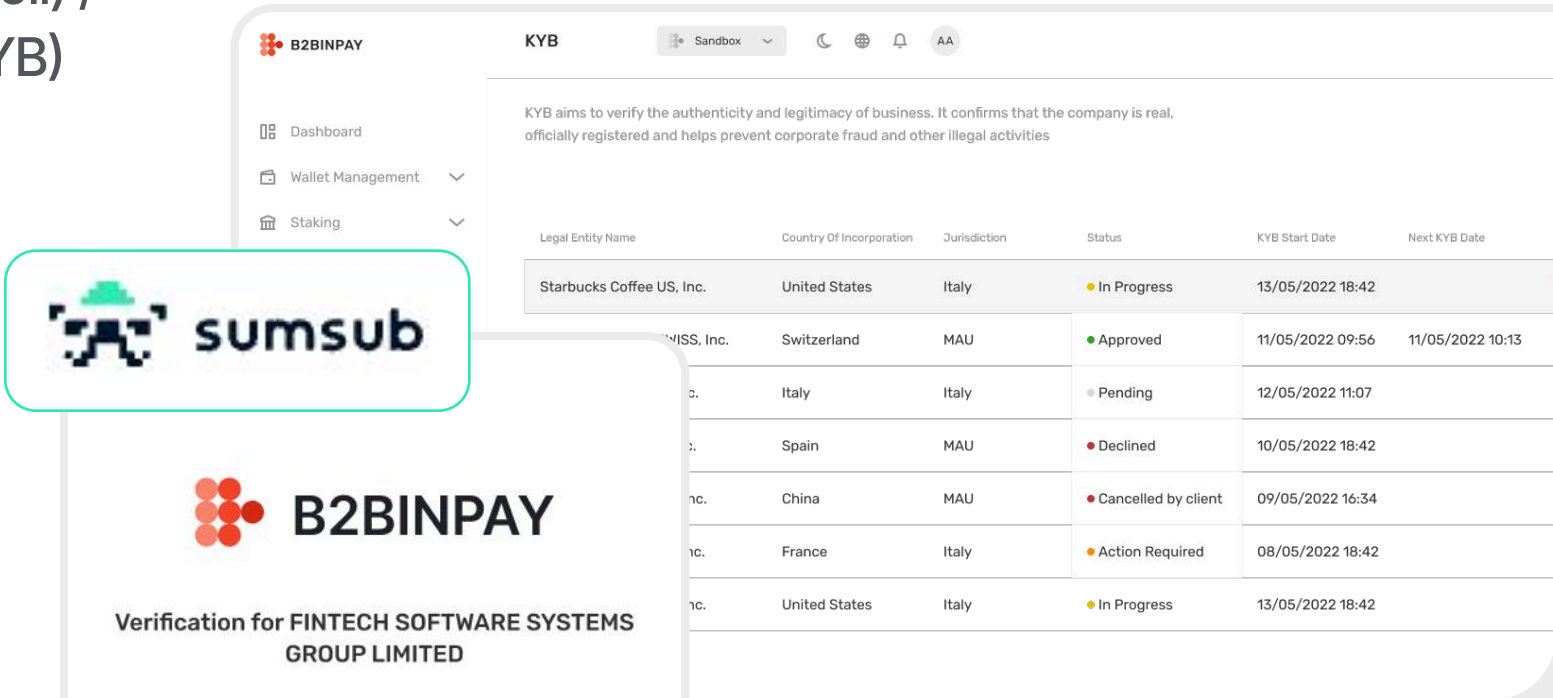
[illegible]
YB)

B2BINPAY

Dashboard
Wallet Management
Staking

KYB
Sandbox
AA

KYB aims to verify the authenticity and legitimacy of business. It confirms that the company is real, officially registered and helps prevent corporate fraud and other illegal activities

| Legal Entity Name | Country Of Incorporation | Jurisdiction | Status | KYB Start Date | Next KYB Date |
|---|---|---|---|---|---|
| Starbucks Coffee US, Inc. | United States | Italy | In Progress | 13/05/2022 18:42 | |
| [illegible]WISS, Inc. | Switzerland | MAU | Approved | 11/05/2022 09:56 | 11/05/2022 10:13 |
| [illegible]c. | Italy | Italy | Pending | 12/05/2022 11:07 | |
| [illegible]c. | Spain | MAU | Declined | 10/05/2022 18:42 | |
| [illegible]nc. | China | MAU | Cancelled by client | 09/05/2022 16:34 | |
| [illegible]nc. | France | Italy | Action Required | 08/05/2022 18:42 | |
| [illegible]nc. | United States | Italy | In Progress | 13/05/2022 18:42 | |

sumsub

B2BINPAY

Verification for FINTECH SOFTWARE SYSTEMS GROUP LIMITED